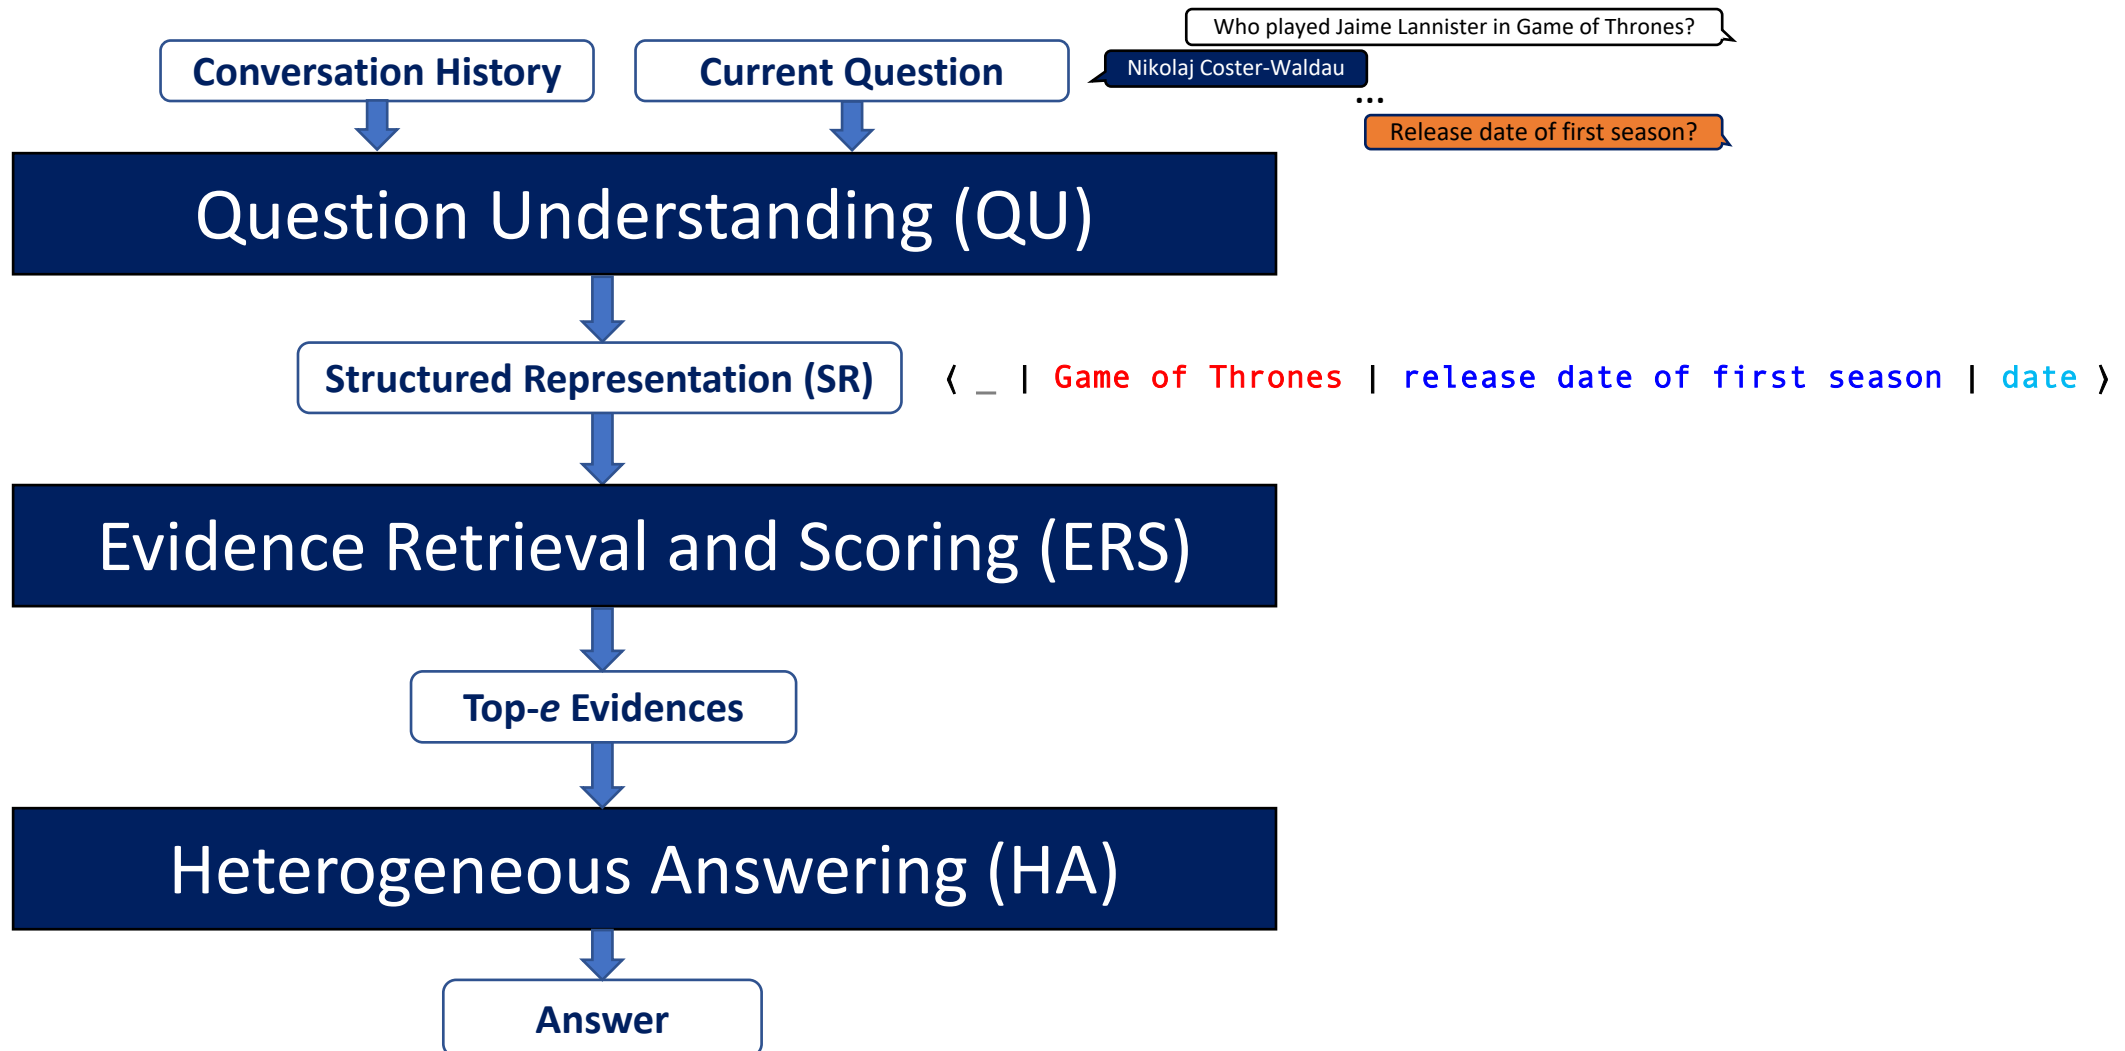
Who played Jaime Lannister in Game of Thrones?

Nikolaj Coster-Waldau

...

Release date of first season?

Conversation History

Current Question

Question Understanding (QU)

Structured Representation (SR)

⟨ _ | Game of Thrones | release date of first season | date ⟩

Evidence Retrieval and Scoring (ERS)

Top-$e$ Evidences

Heterogeneous Answering (HA)

Answer